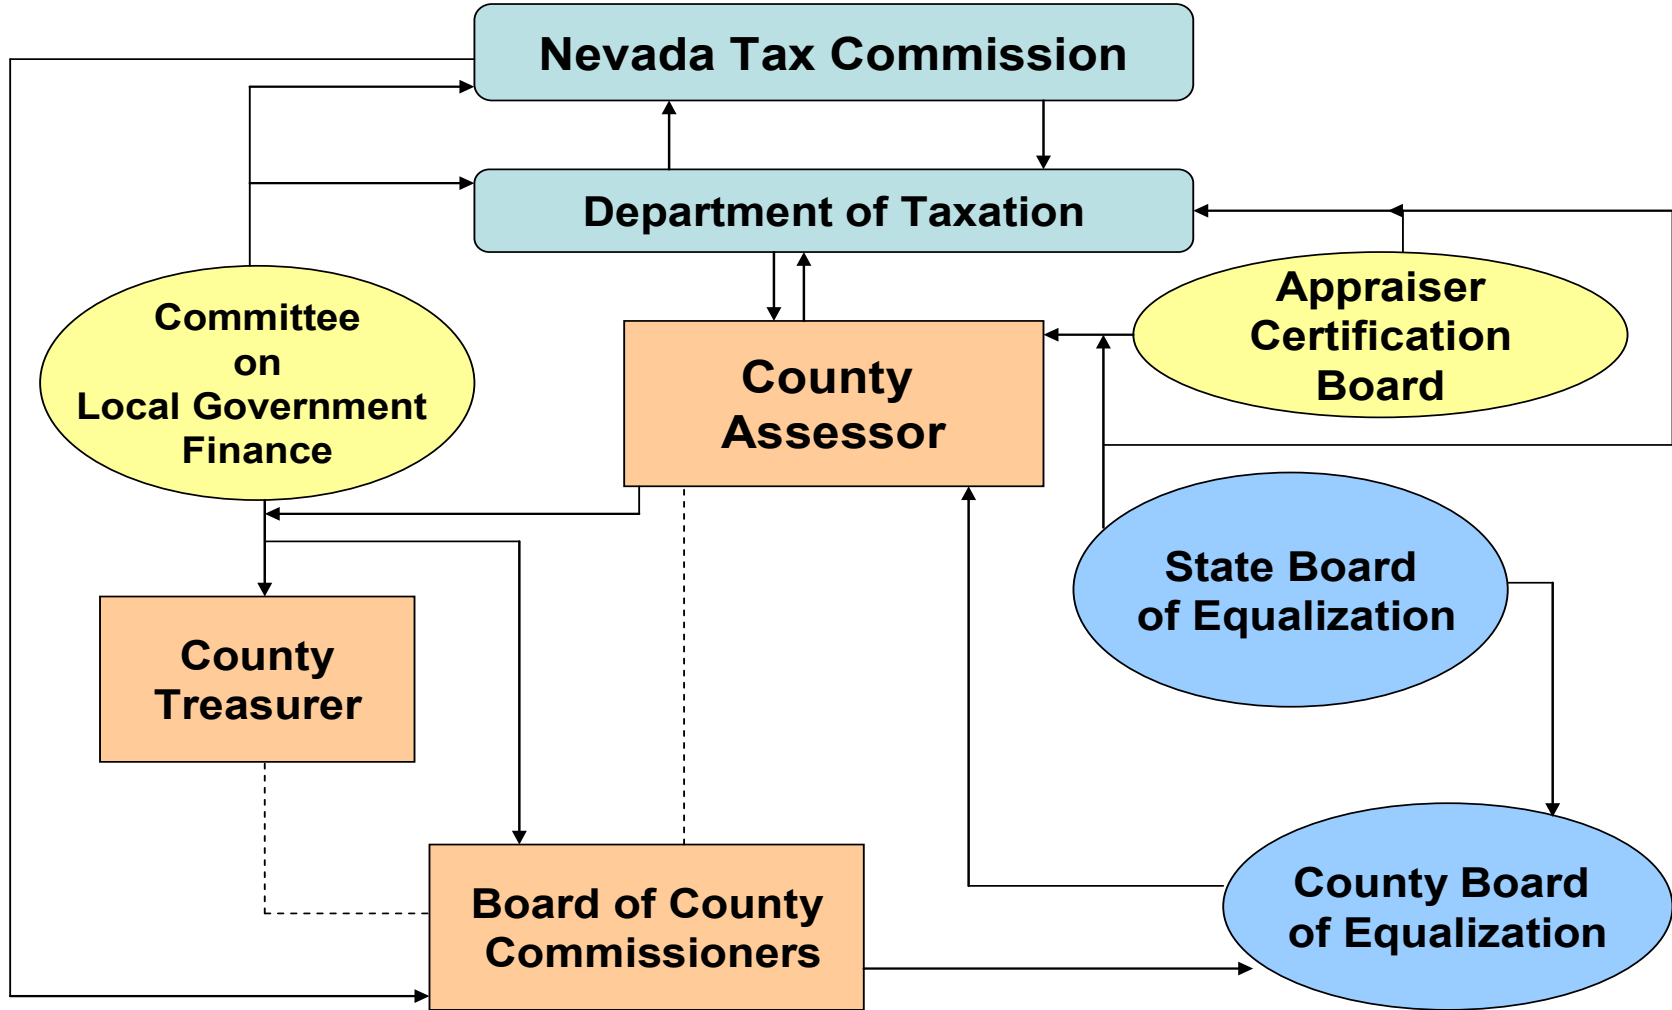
Nevada Tax Commission

Department of Taxation

Committee on Local Government Finance

County Assessor

Appraiser Certification Board

State Board of Equalization

County Treasurer

Board of County Commissioners

County Board of Equalization